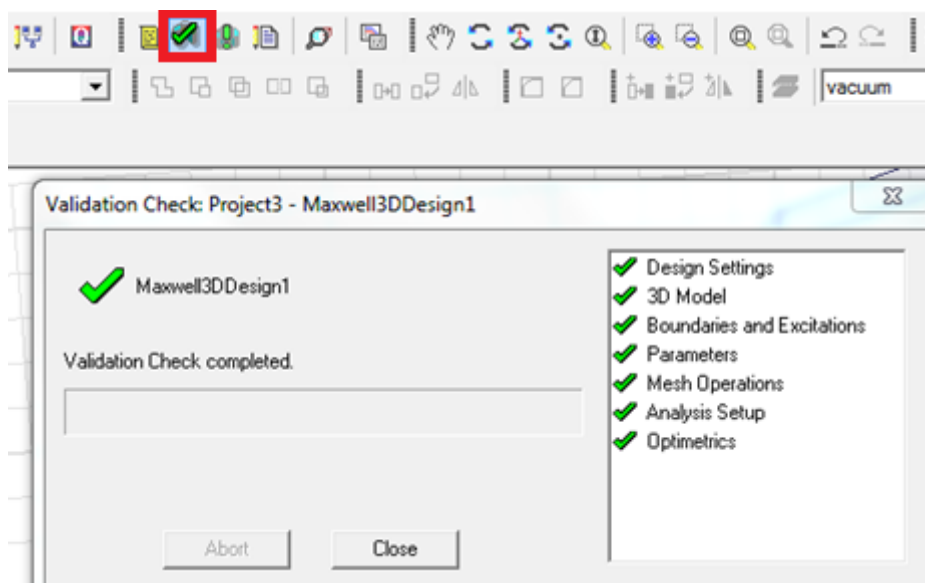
vacuum

Validation Check: Project3 - Maxwell3DDesign1

Maxwell3DDesign1

Validation Check completed.

Design Settings
3D Model
Boundaries and Excitations
Parameters
Mesh Operations
Analysis Setup
Optimetrics

Abort
Close